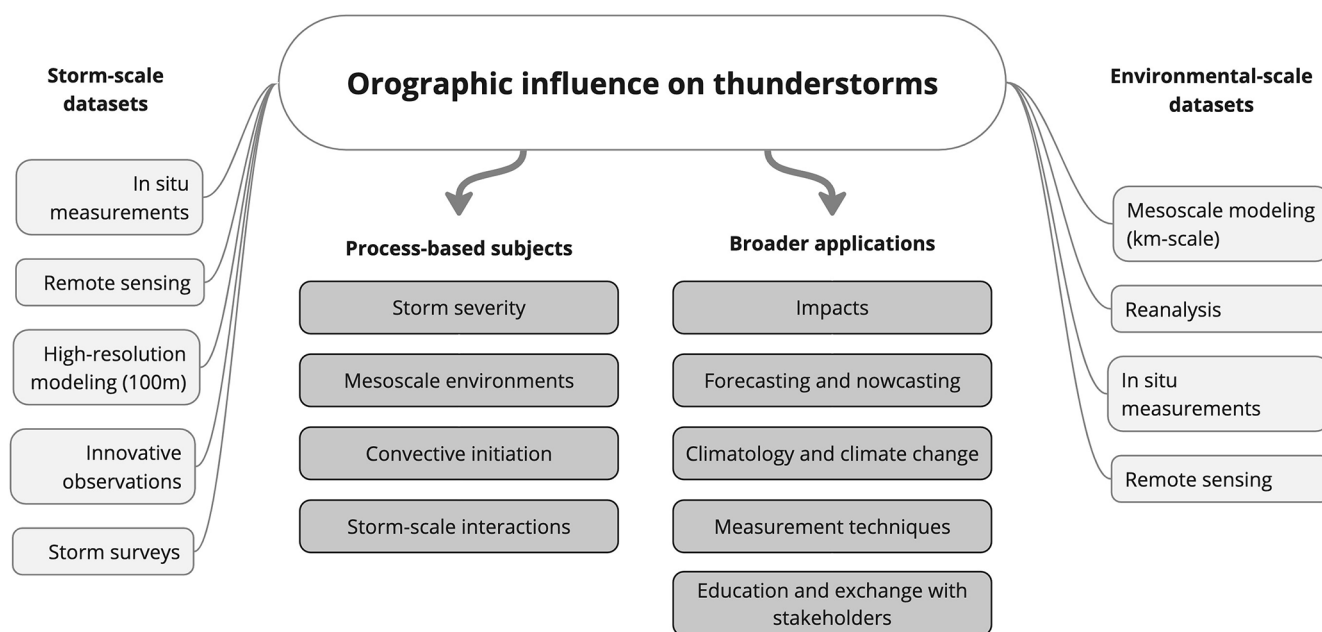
Orographic influence on thunderstorms

Storm-scale datasets

In situ measurements

Remote sensing

High-resolution modeling (100m)

Innovative observations

Storm surveys

Process-based subjects

Storm severity

Mesoscale environments

Convective initiation

Storm-scale interactions

Broader applications

Impacts

Forecasting and nowcasting

Climatology and climate change

Measurement techniques

Education and exchange with stakeholders

Environmental-scale datasets

Mesoscale modeling (km-scale)

Reanalysis

In situ measurements

Remote sensing